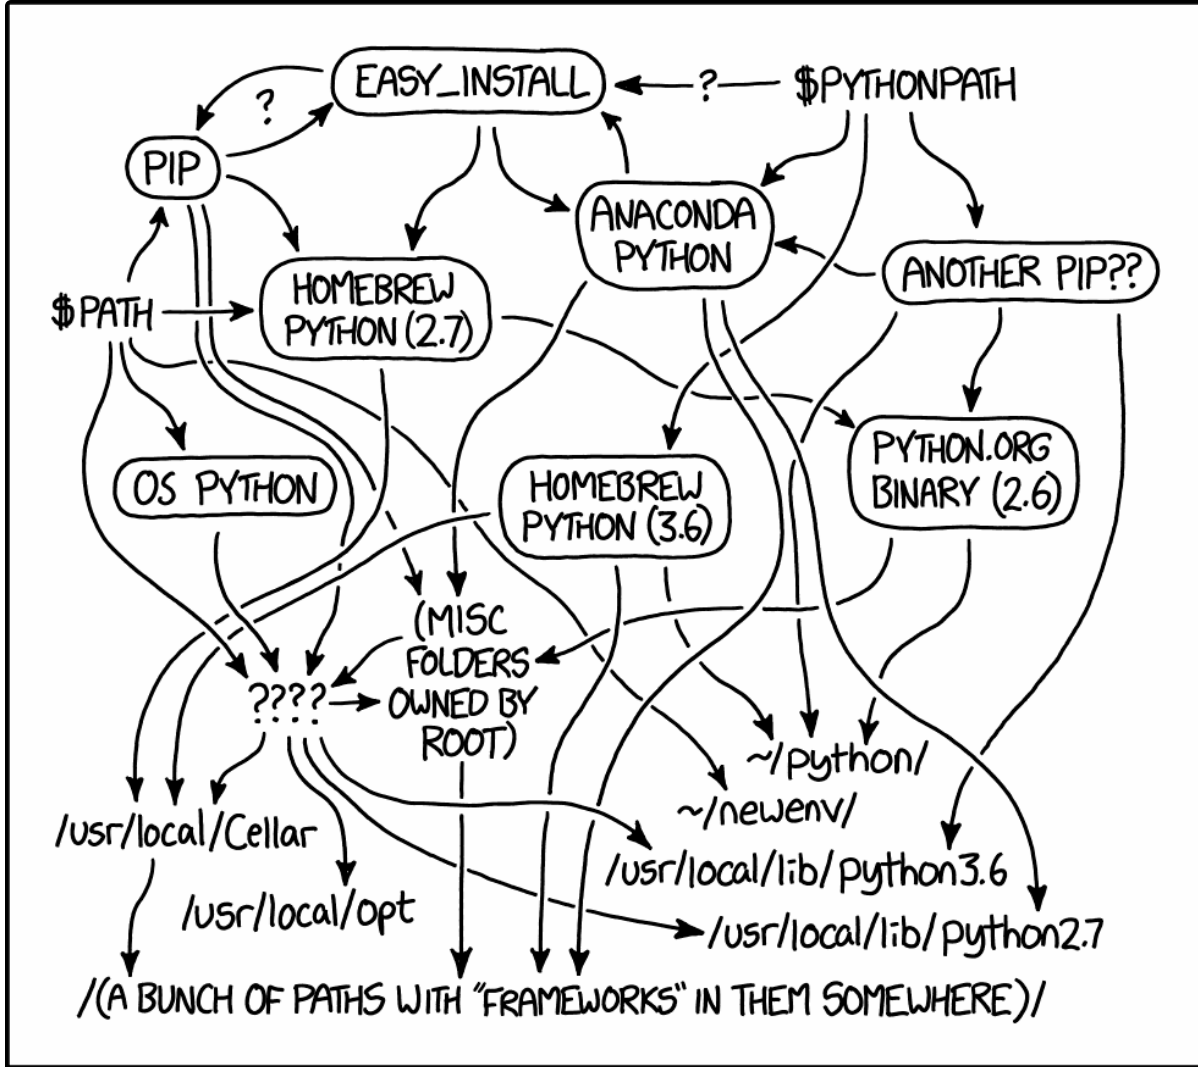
EASY_INSTALL

?

$PYTHONPATH

?

PIP

ANACONDA PYTHON

HOMEBREW PYTHON (2.7)

ANOTHER PIP??

$PATH

OS PYTHON

HOMEBREW PYTHON (3.6)

PYTHON.ORG BINARY (2.6)

(MISC FOLDERS OWNED BY ROOT)

????

~/python/

~/newenv/

/usr/local/Cellar

/usr/local/opt

/usr/local/lib/python3.6

/usr/local/lib/python2.7

/(A BUNCH OF PATHS WITH "FRAMEWORKS" IN THEM SOMEWHERE)/